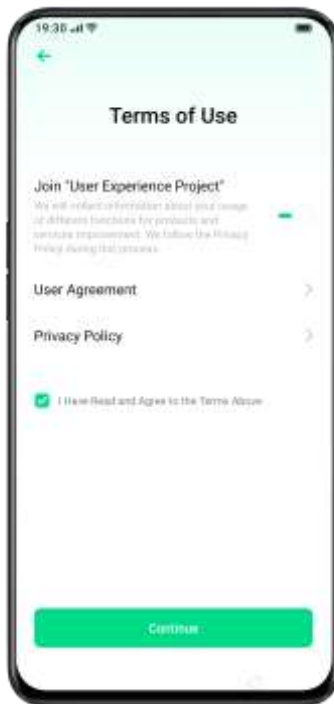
19:30

Terms of Use

Join "User Experience Project"

We will collect information about your usage of different functions for products and services improvement. We follow the Privacy Policy during this process.

User Agreement

Privacy Policy

I Have Read and Agree to the Terms Above

Continue